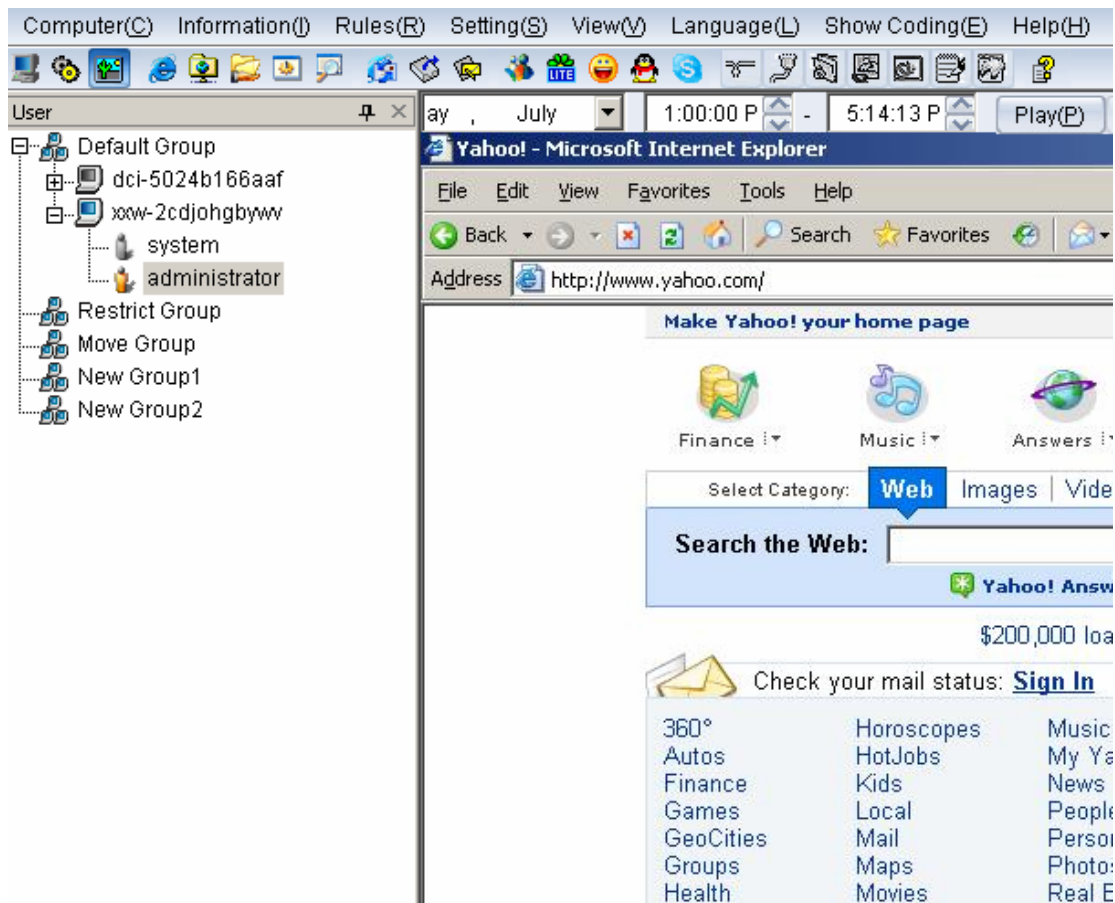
Computer(C) Information(I) Rules(R) Setting(S) View(V) Language(L) Show Coding(E) Help(H)

User

Default Group
dci-5024b166aaf
xxw-2cdjohgbyww
system
administrator
Restrict Group
Move Group
New Group1
New Group2

ay , July 1:00:00 P - 5:14:13 P Play(P)

Yahoo! - Microsoft Internet Explorer

File Edit View Favorites Tools Help

Back Search Favorites

Address http://www.yahoo.com/

Make Yahoo! your home page

Finance Music Answers

Select Category: Web Images Vide

Search the Web:

Yahoo! Answ

$200,000 loa

Check your mail status: Sign In

| 360° | Horoscopes | Music |
|---|---|---|
| Autos | HotJobs | My Ya |
| Finance | Kids | News |
| Games | Local | People |
| GeoCities | Mail | Persor |
| Groups | Maps | Photos |
| Health | Movies | Real E |